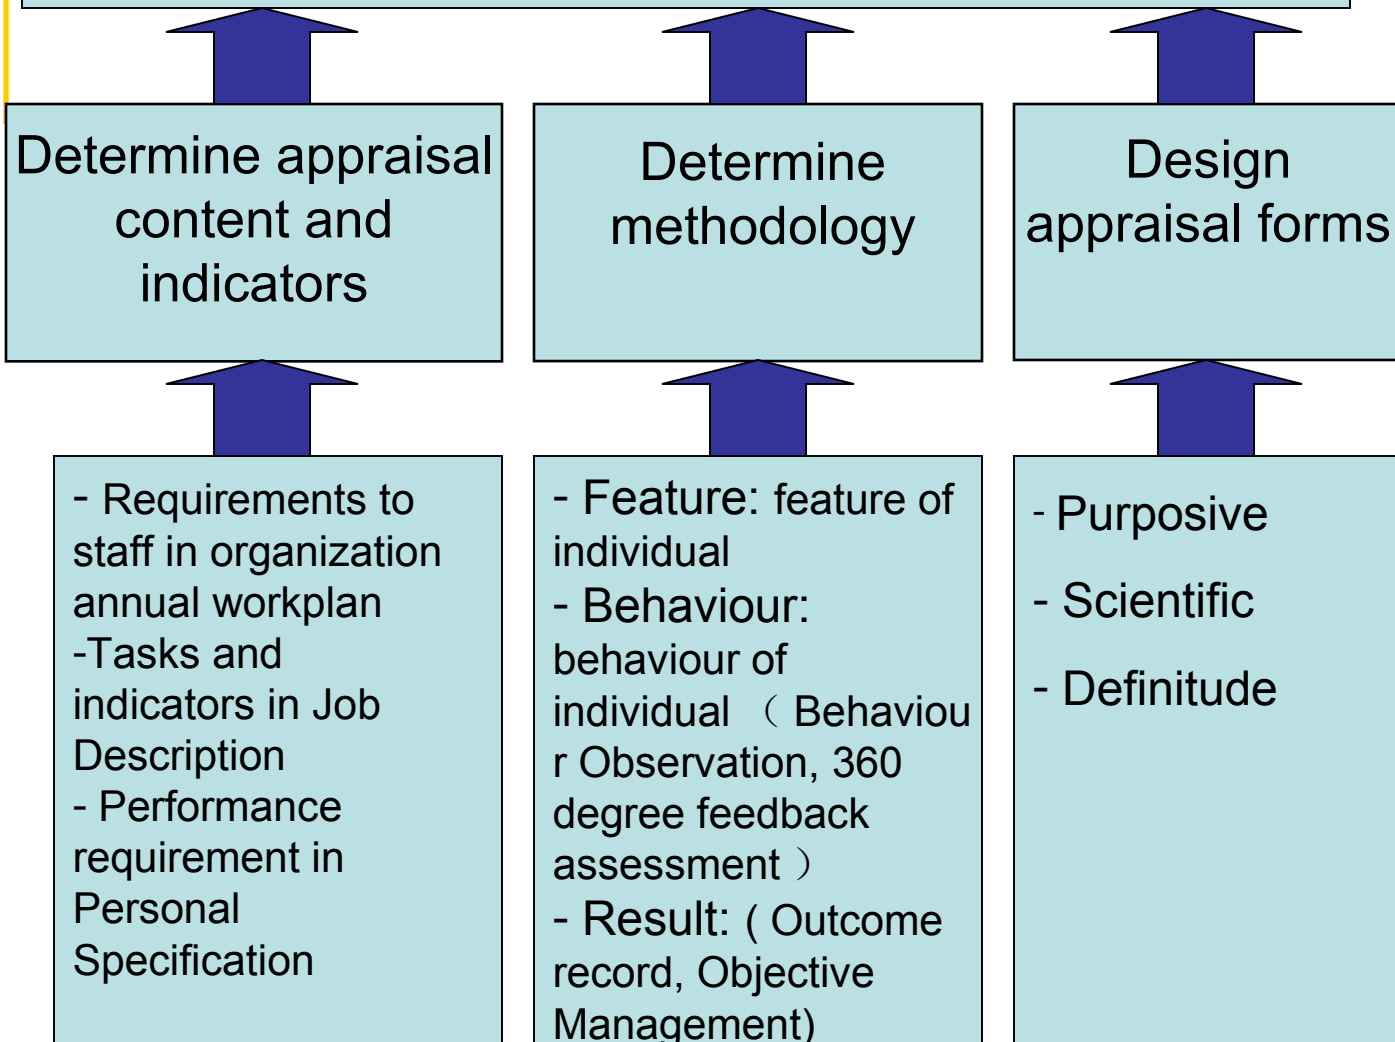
Determine appraisal content and indicators

Determine methodology

Design appraisal forms

- Requirements to staff in organization annual workplan
-Tasks and indicators in Job Description
- Performance requirement in Personal Specification

- Feature: feature of individual
- Behaviour: behaviour of individual （Behaviour Observation, 360 degree feedback assessment）
- Result: ( Outcome record, Objective Management)

- Purposive
- Scientific
- Definitude